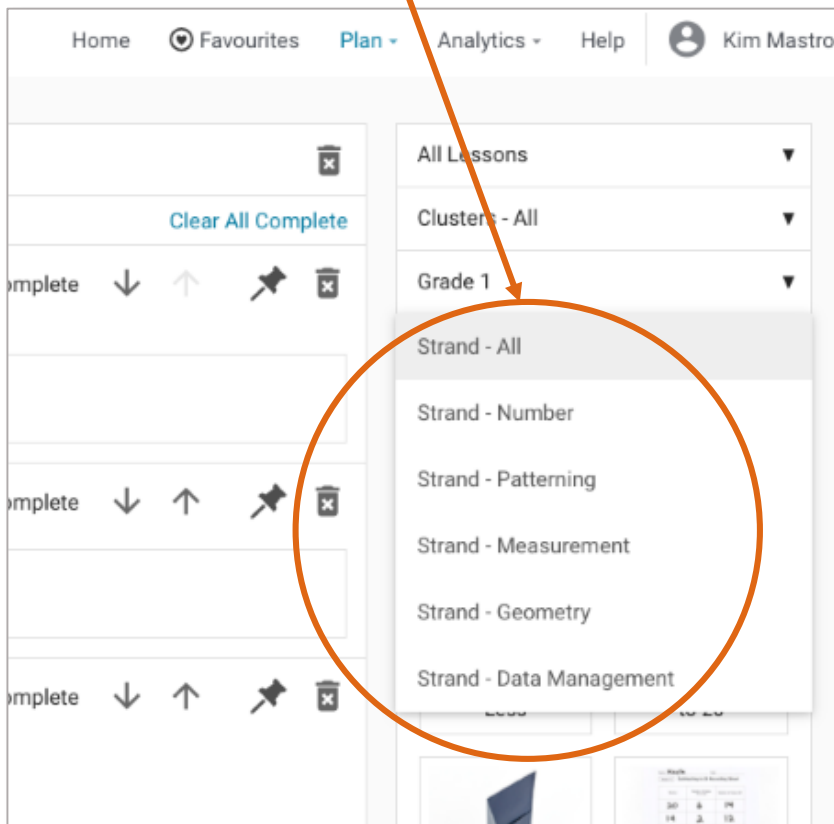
Home Favourites Plan Analytics Help Kim Mastro

All Lessons

Clusters - All

Grade 1

Clear All Complete

omplete

omplete

omplete

Strand - All

Strand - Number

Strand - Patterning

Strand - Measurement

Strand - Geometry

Strand - Data Management